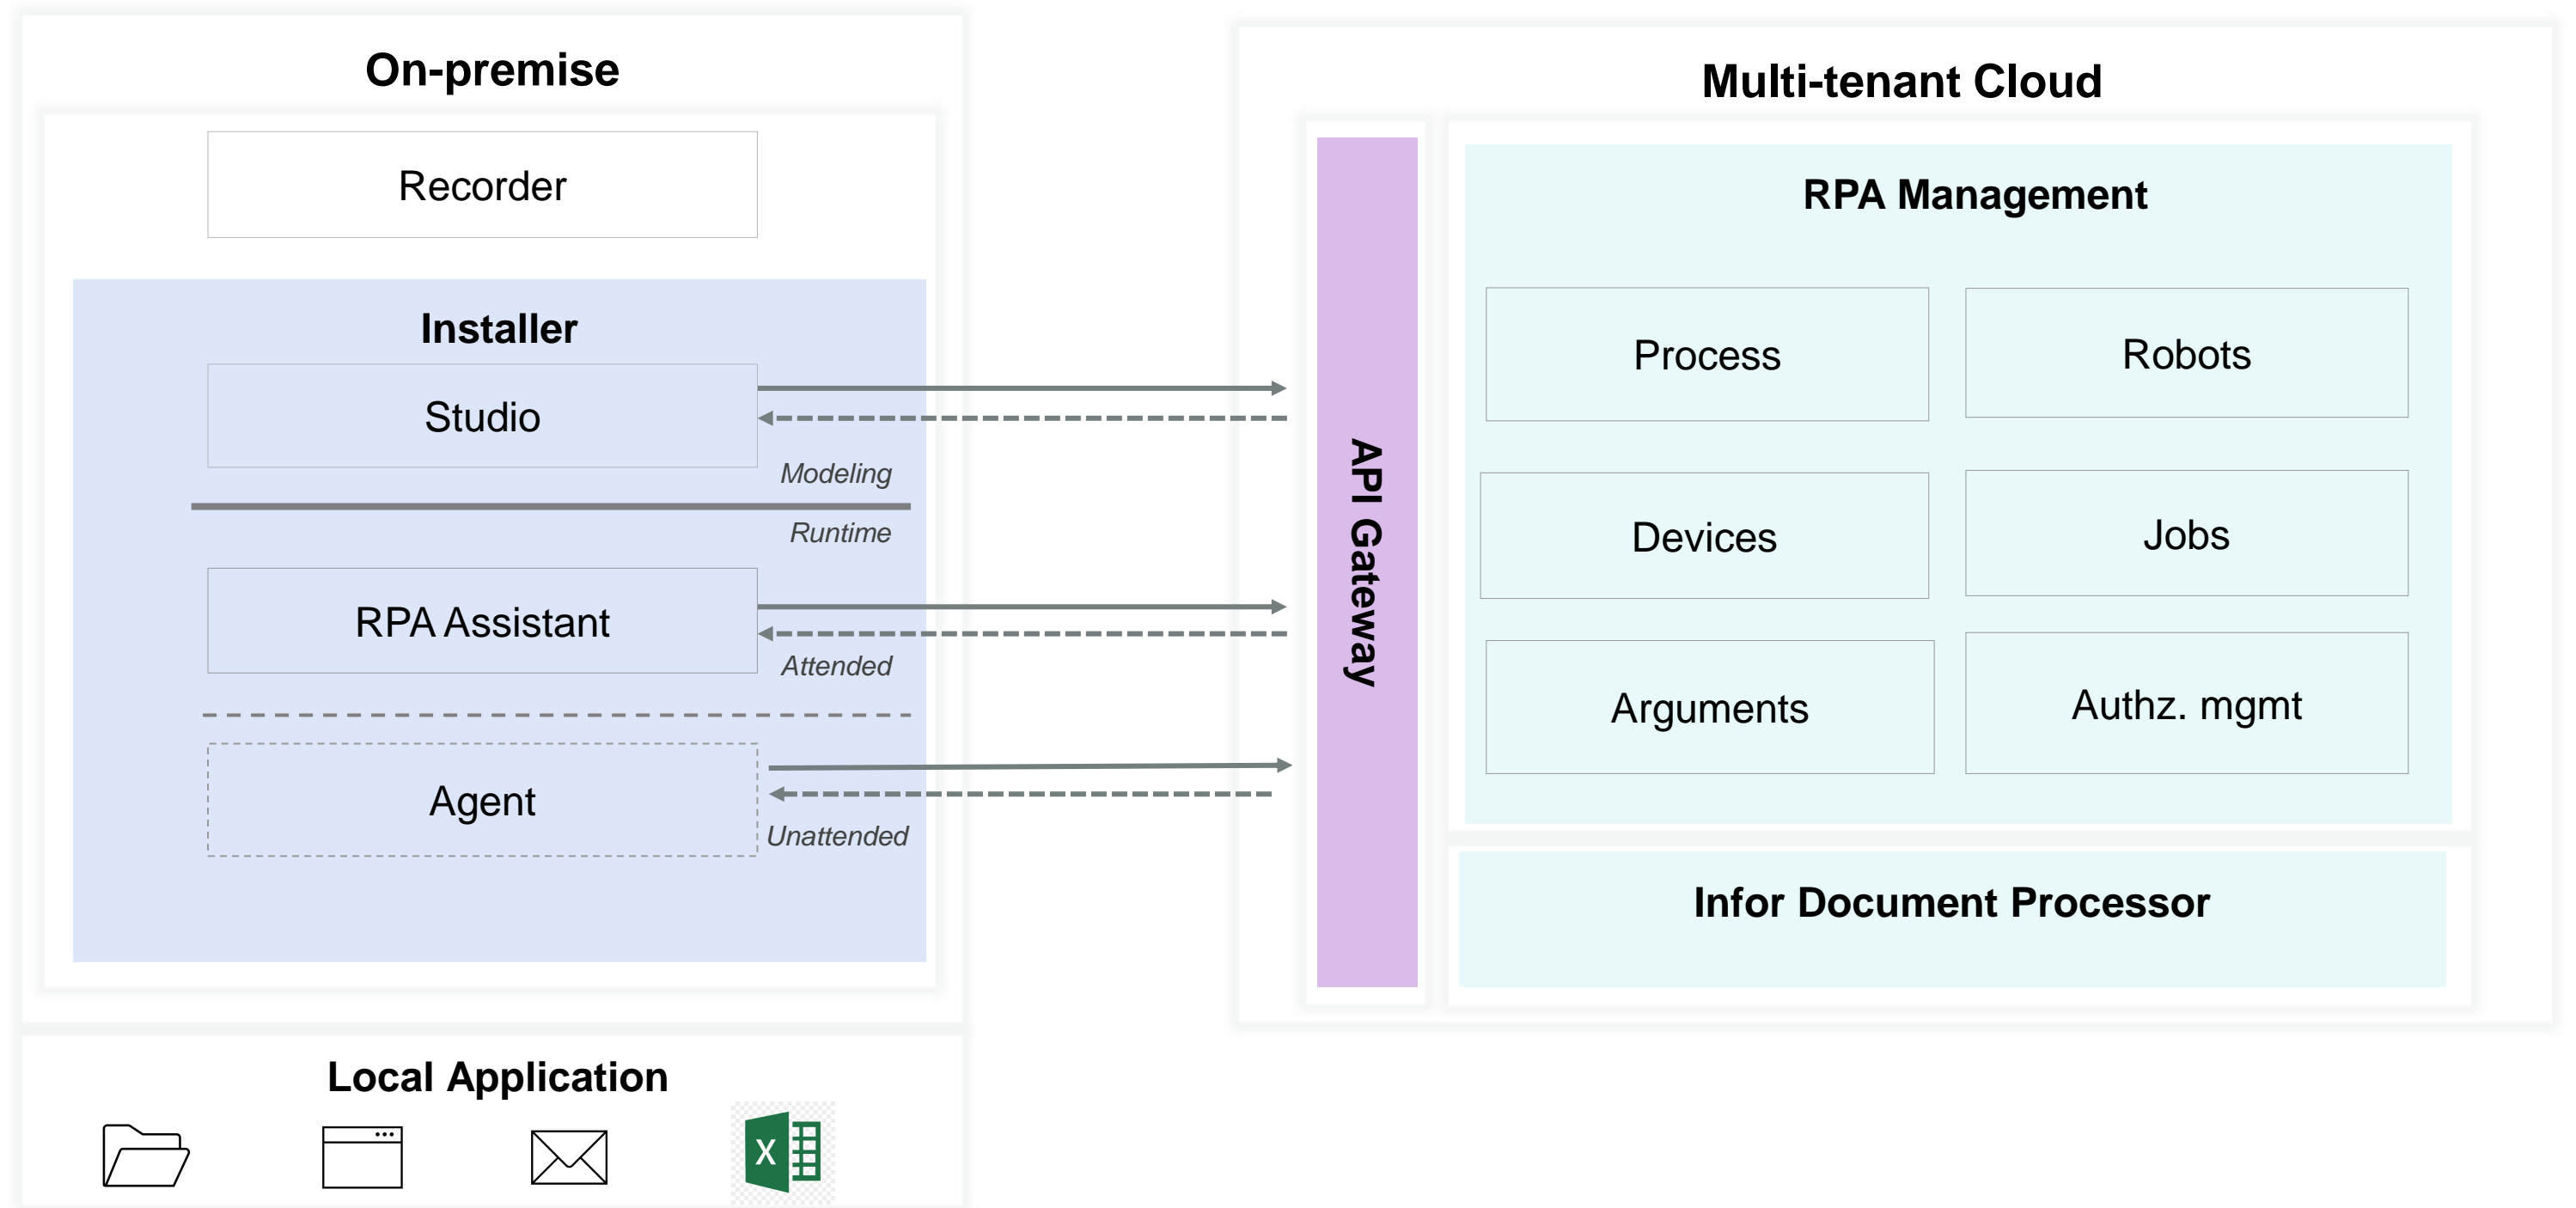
On-premise

Recorder

Installer

Studio

Modeling

Runtime

RPA Assistant

Attended

Agent

Unattended

Multi-tenant Cloud

API Gateway

RPA Management

Process

Robots

Devices

Jobs

Arguments

Authz. mgmt

Infor Document Processor

Local Application

X